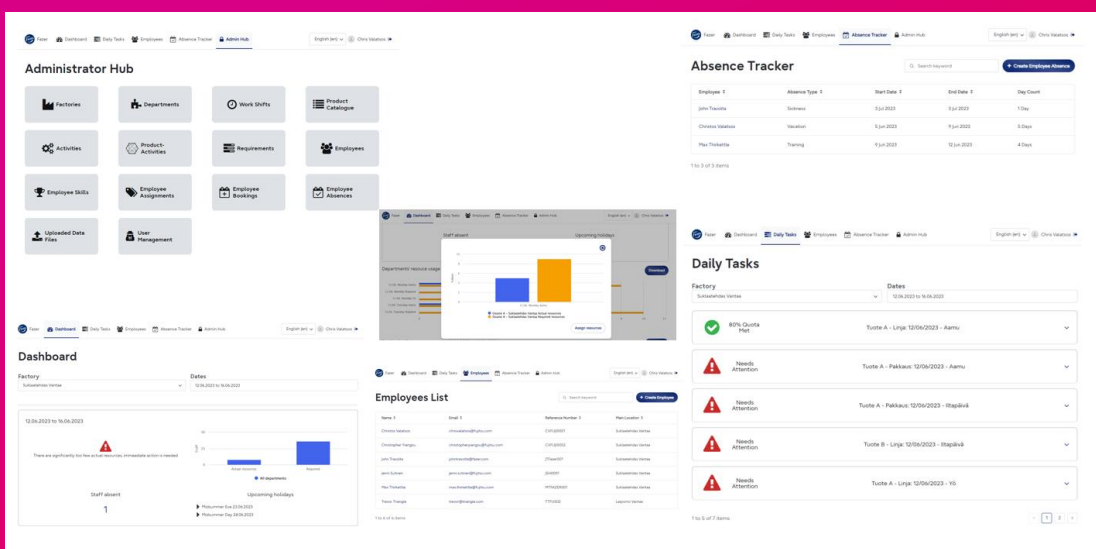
Fazer Dashboard Daily Tasks Employees Absence Tracker Admin Hub English (en) Chris Valatsos

Administrator Hub

Factories
Departments
Work Shifts
Product Catalogue
Activities
Product-Activities
Requirements
Employees
Employee Skills
Employee Assignments
Employee Bookings
Employee Absences
Uploaded Data Files
User Management

Fazer Dashboard Daily Tasks Employees Absence Tracker Admin Hub English (en) Chris Valatsos

Absence Tracker

Search keyword
+ Create Employee Absence

| Employee | Absence Type | Start Date | End Date | Day Count |
|---|---|---|---|---|
| John Travolta | Sickness | 3 Jul 2023 | 3 Jul 2023 | 1 Day |
| Christos Valatsos | Vacation | 5 Jun 2023 | 9 Jun 2023 | 5 Days |
| Max Thirkettle | Training | 9 Jun 2023 | 12 Jun 2023 | 4 Days |

1 to 3 of 3 items

Fazer Dashboard Daily Tasks Employees Absence Tracker Admin Hub

Staff absent
Upcoming holidays
Departments' resource usage
Download
Assign resources

Fazer Dashboard Daily Tasks Employees Absence Tracker Admin Hub English (en) Chris Valatsos

Daily Tasks

Factory
Suklaatehdas Vantaa
Dates
12.06.2023 to 16.06.2023

80% Quota Met
Tuote A - Linja: 12/06/2023 - Aamu

Needs Attention
Tuote A - Pakkaus: 12/06/2023 - Aamu

Needs Attention
Tuote A - Pakkaus: 12/06/2023 - Iltapäivä

Needs Attention
Tuote B - Linja: 12/06/2023 - Iltapäivä

Needs Attention
Tuote A - Linja: 12/06/2023 - Yö

1 to 5 of 7 items
1 2

Fazer Dashboard Daily Tasks Employees Absence Tracker Admin Hub English (en) Chris Valatsos

Dashboard

Factory
Suklaatehdas Vantaa
Dates
12.06.2023 to 16.06.2023

12.06.2023 to 16.06.2023

There are significantly too few actual resources, immediate action is needed

Actual resources
Required
All departments

Staff absent
1

Upcoming holidays
Midsummer Eve 23.06.2023
Midsummer Day 24.06.2023

Fazer Dashboard Daily Tasks Employees Absence Tracker Admin Hub English (en)

Employees List

Search keyword
+ Create Employee

| Name | Email | Reference Number | Main Location |
|---|---|---|---|
| Christos Valatsos | chrisvalatsos@fujitsu.com | CVFU20001 | Suklaatehdas Vantaa |
| Christopher Fariguez | christopherfariguez@fujitsu.com | CVFU20002 | Suklaatehdas Vantaa |
| John Travolta | johntravolta@fazer.com | JTfazer001 | Suklaatehdas Vantaa |
| Jenni Kulmen | jenni.kulmen@fujitsu.com | JEnt001 | Suklaatehdas Vantaa |
| Max Thirkettle | max.thirkettle@fujitsu.com | MTHU20001 | Suklaatehdas Vantaa |
| Trevor Triangle | trevor@triangle.com | TTFU002 | Lappeenranta Vantaa |

1 to 6 of 6 items